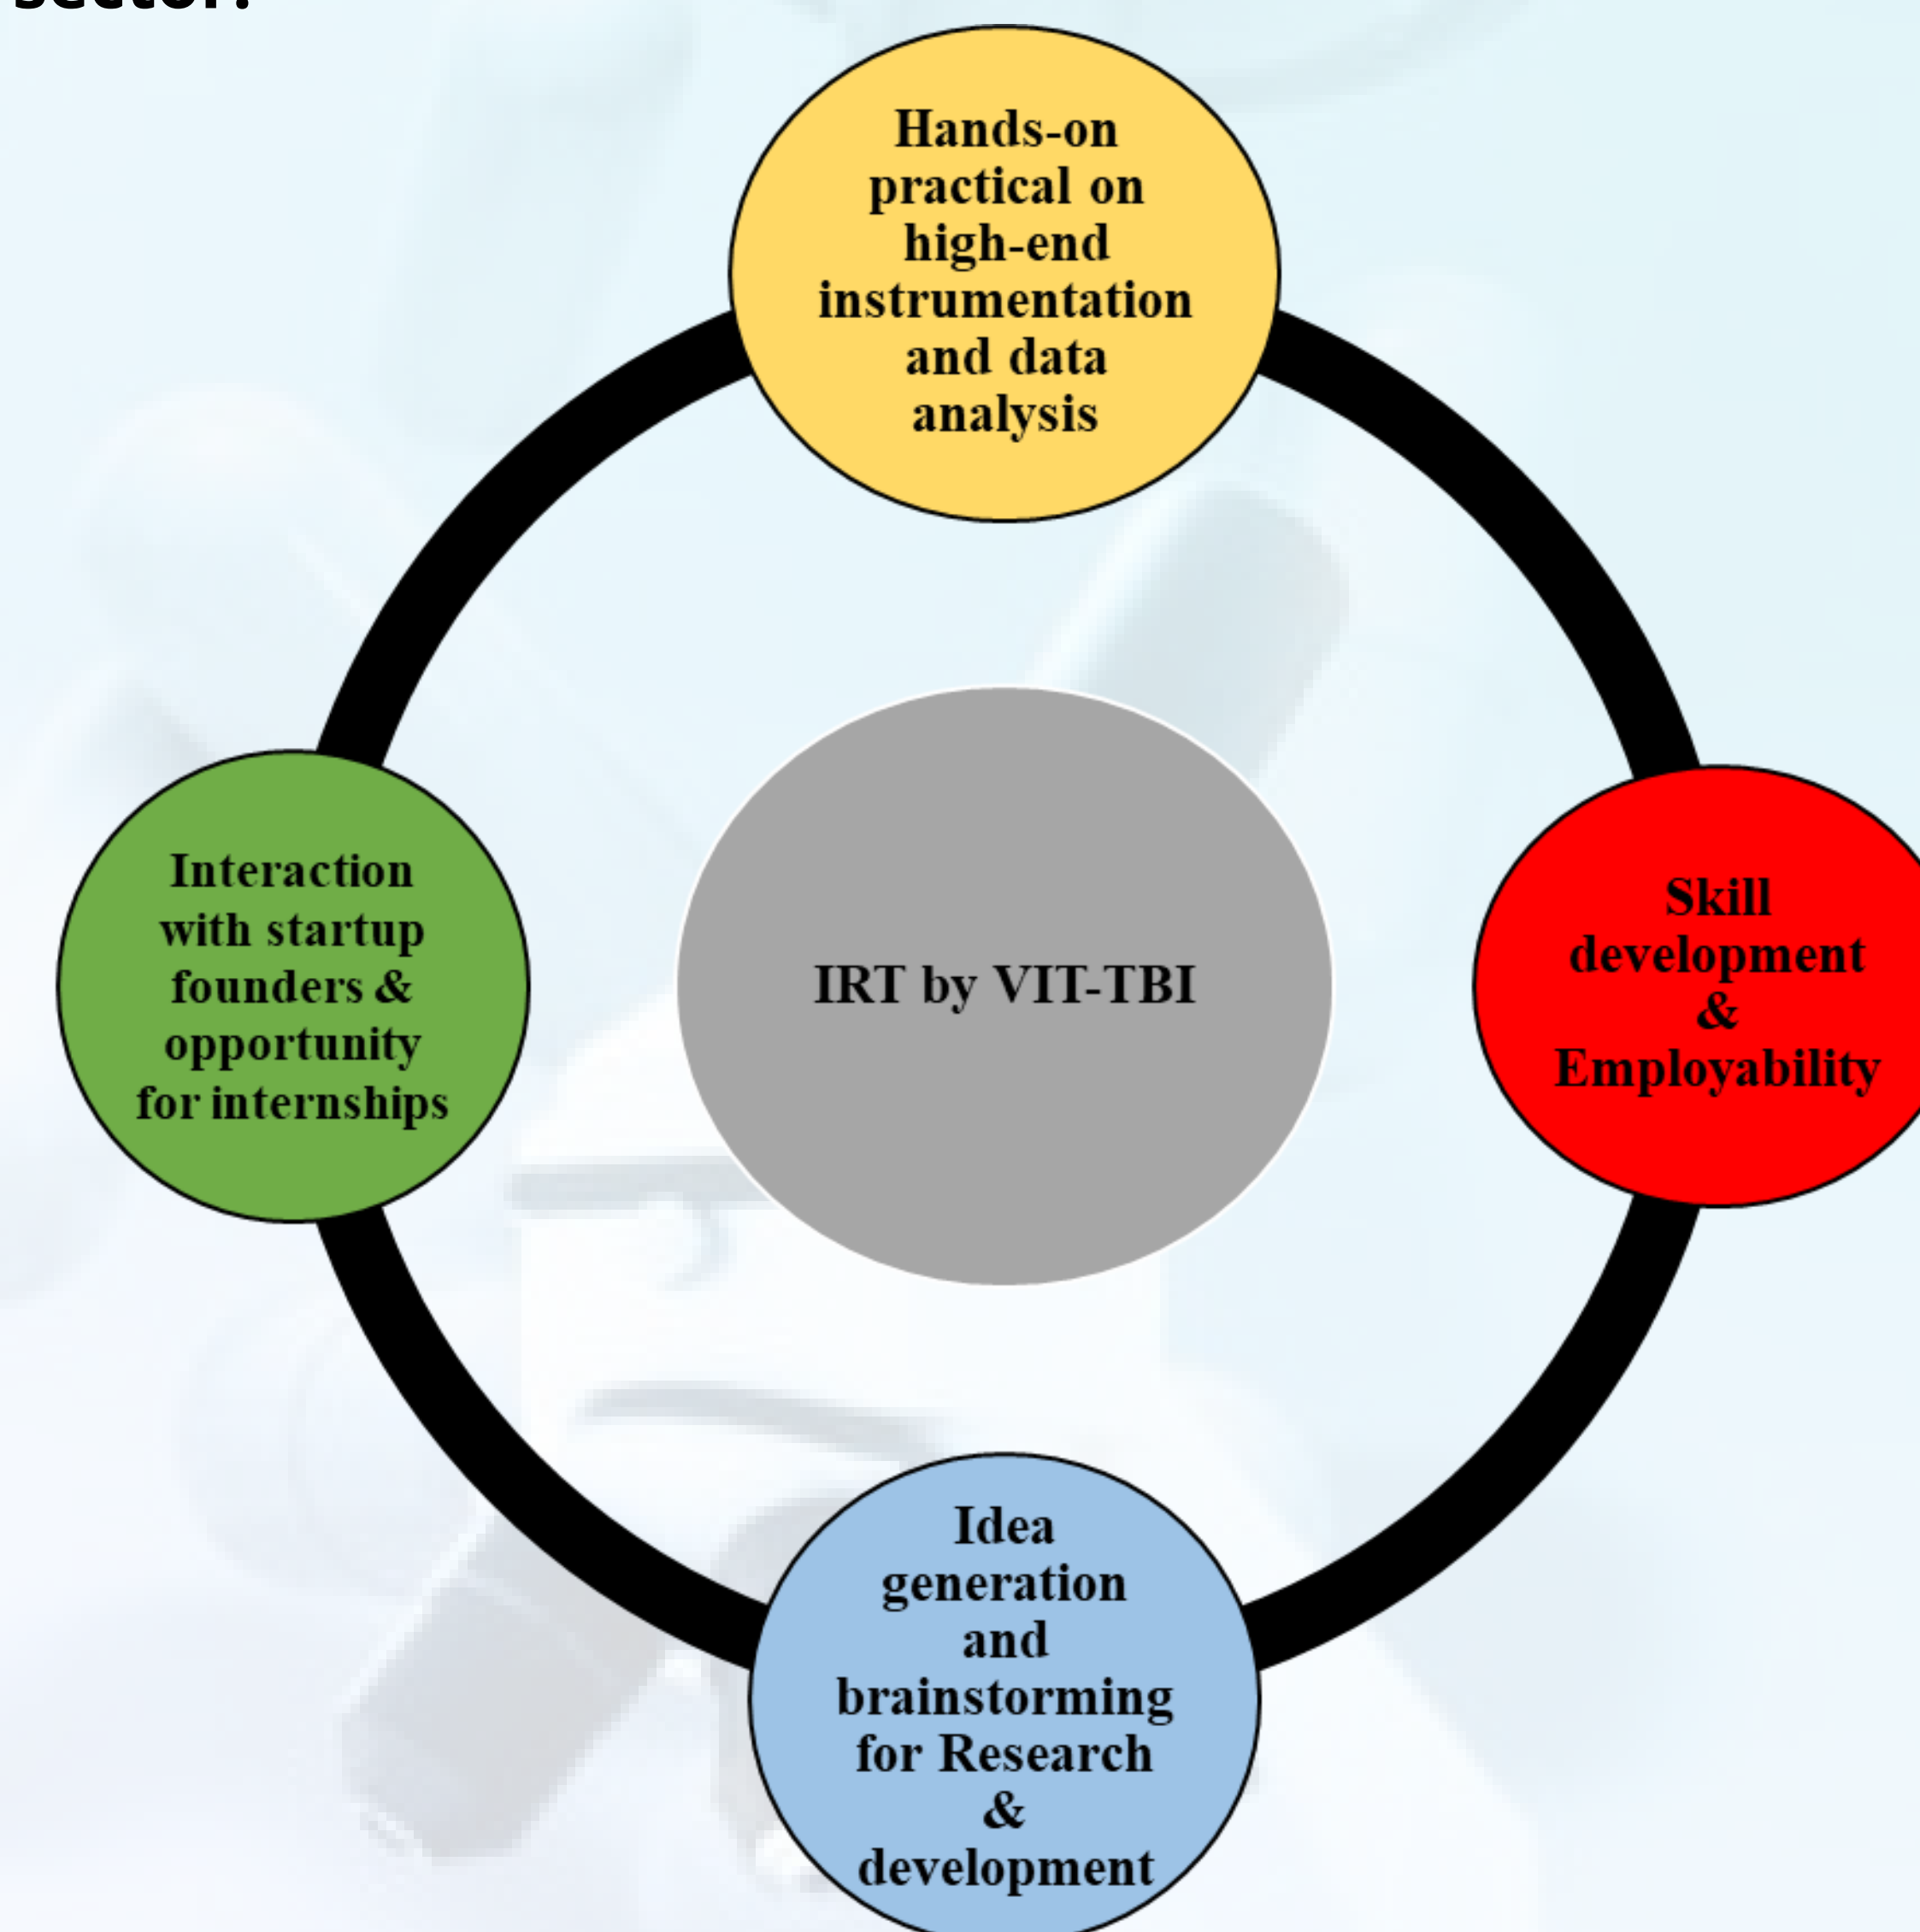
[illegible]

Hands-on practical on high-end instrumentation and data analysis

Interaction with startup founders & opportunity for internships

IRT by VIT-TBI

Skill development & Employability

Idea generation and brainstorming for Research & development